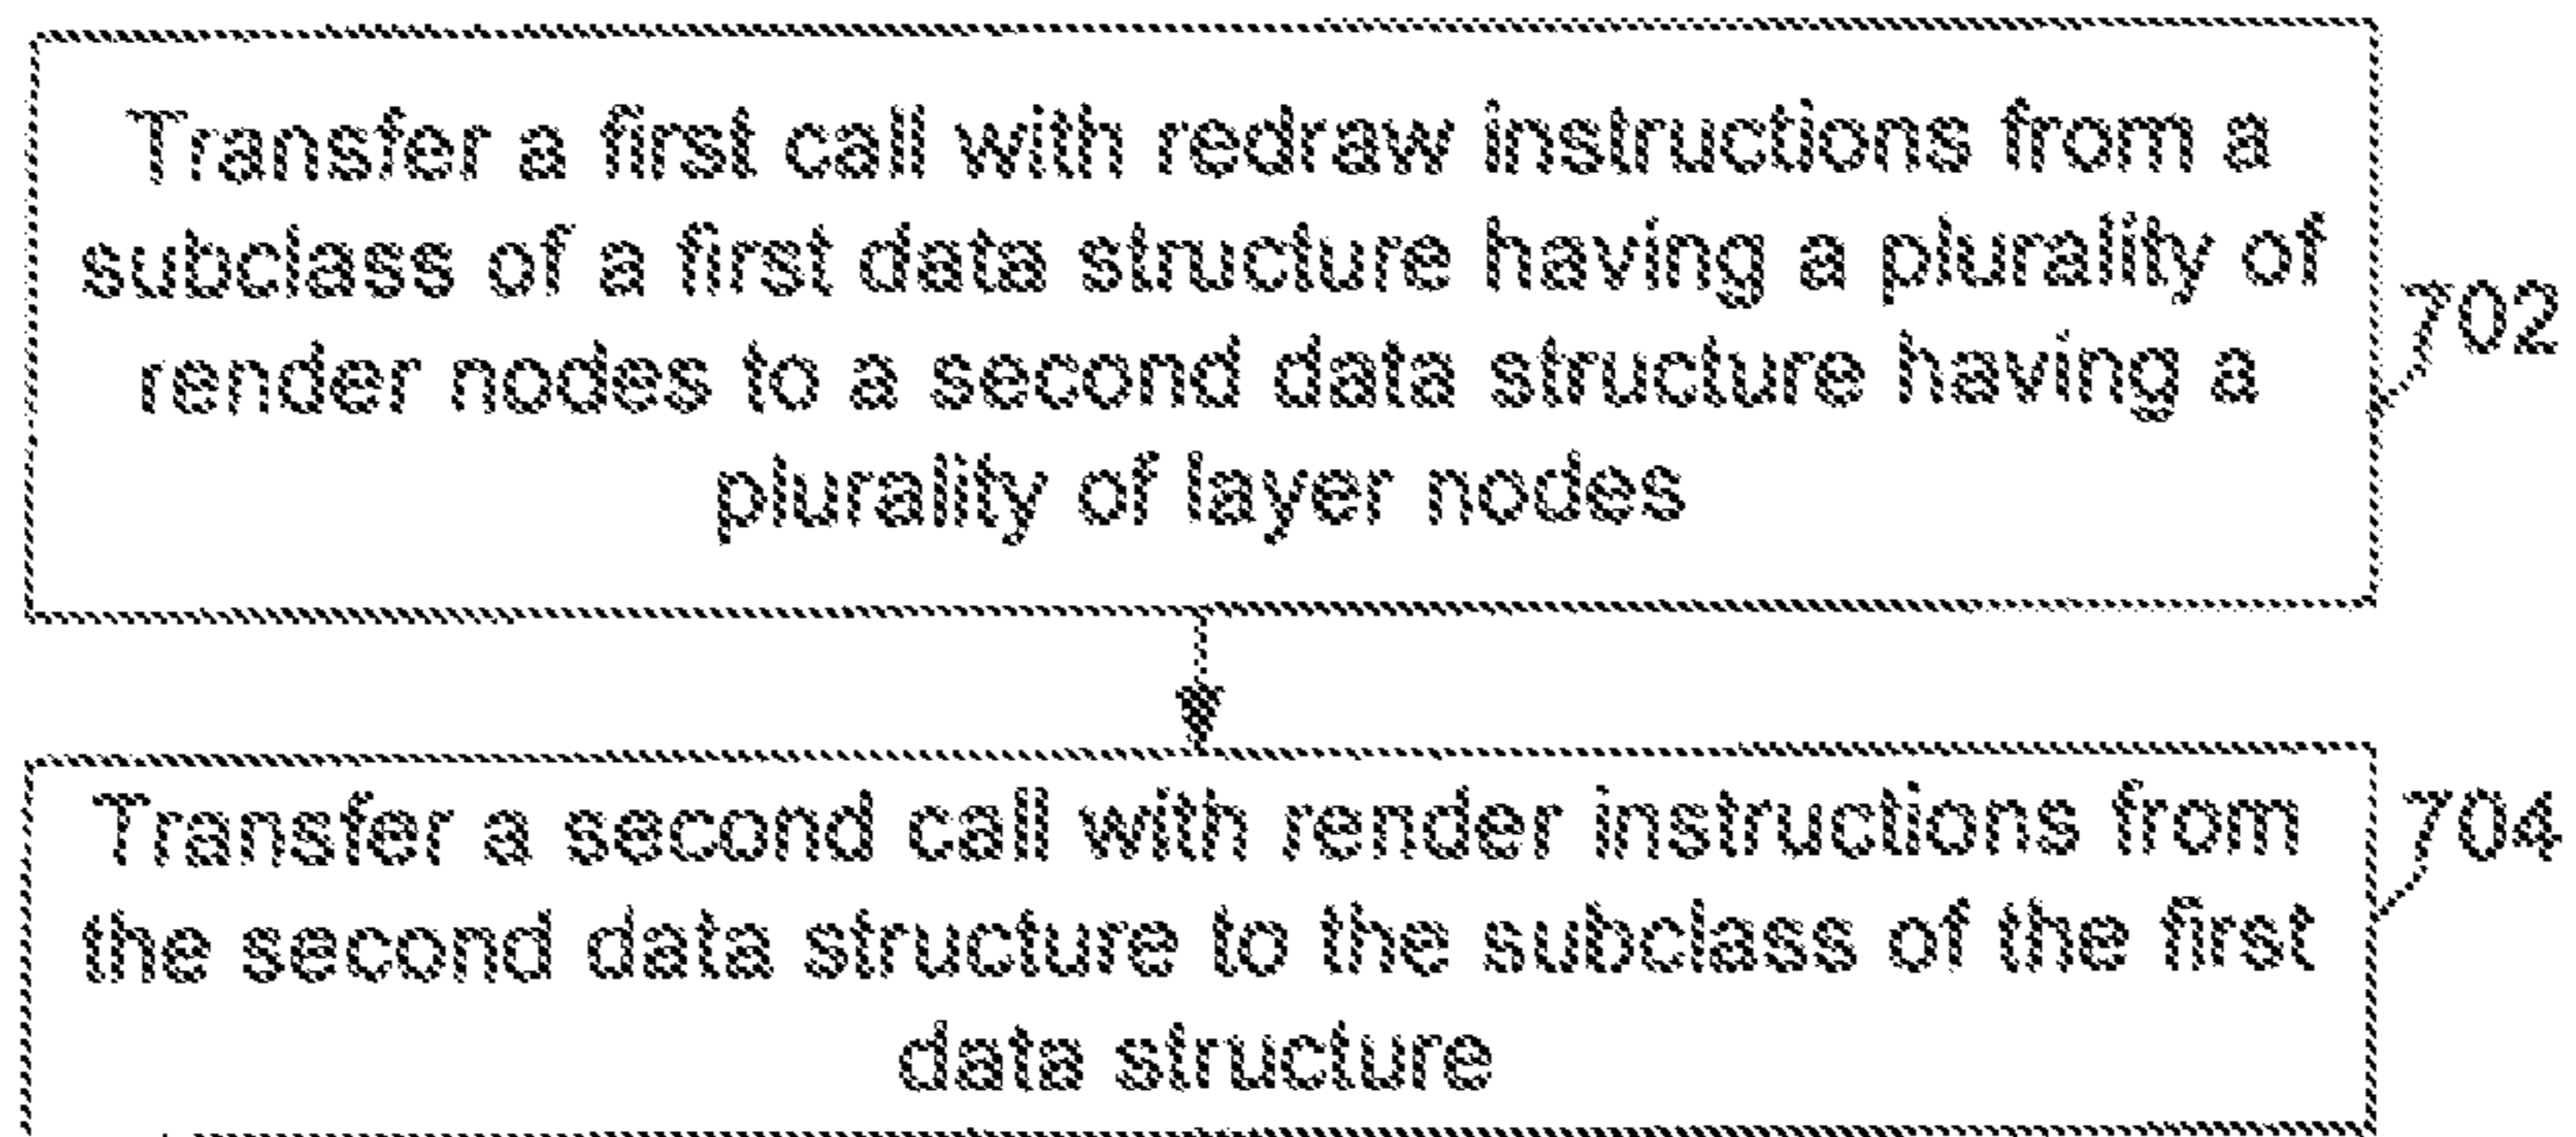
Transfer a first call with redraw instructions from a subclass of a first data structure having a plurality of render nodes to a second data structure having a plurality of layer nodes

702

Transfer a second call with render instructions from the second data structure to the subclass of the first data structure

704